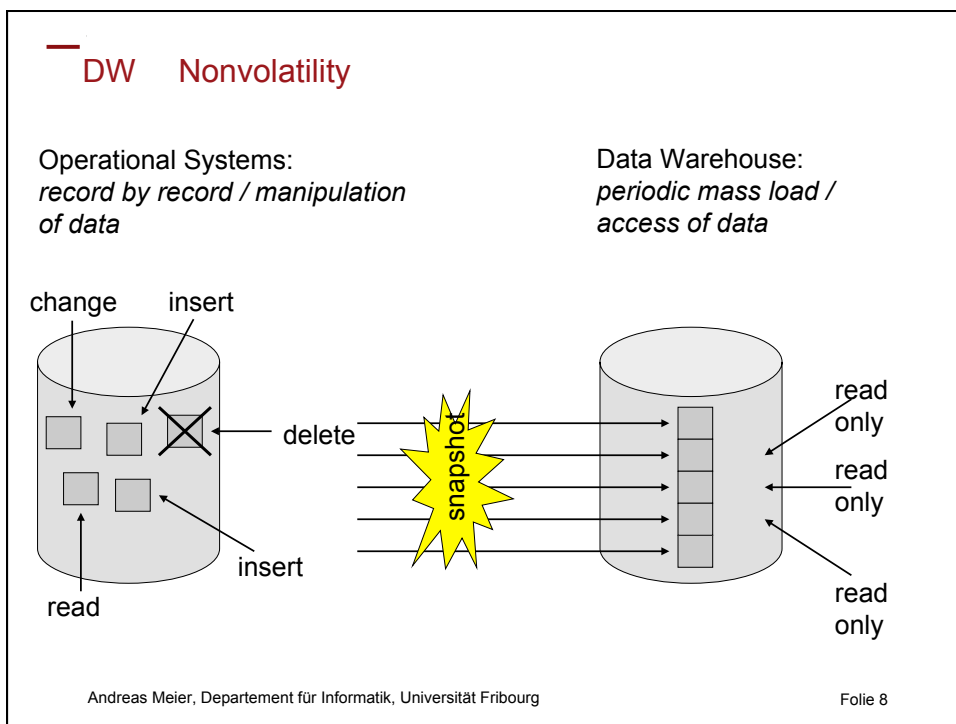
DW Nonvolatility

Operational Systems:
*record by record / manipulation of data*

Data Warehouse:
*periodic mass load / access of data*

change
insert
delete
insert
read

snapshot

read only
read only
read only

Andreas Meier, Departement für Informatik, Universität Fribourg

Folie 8